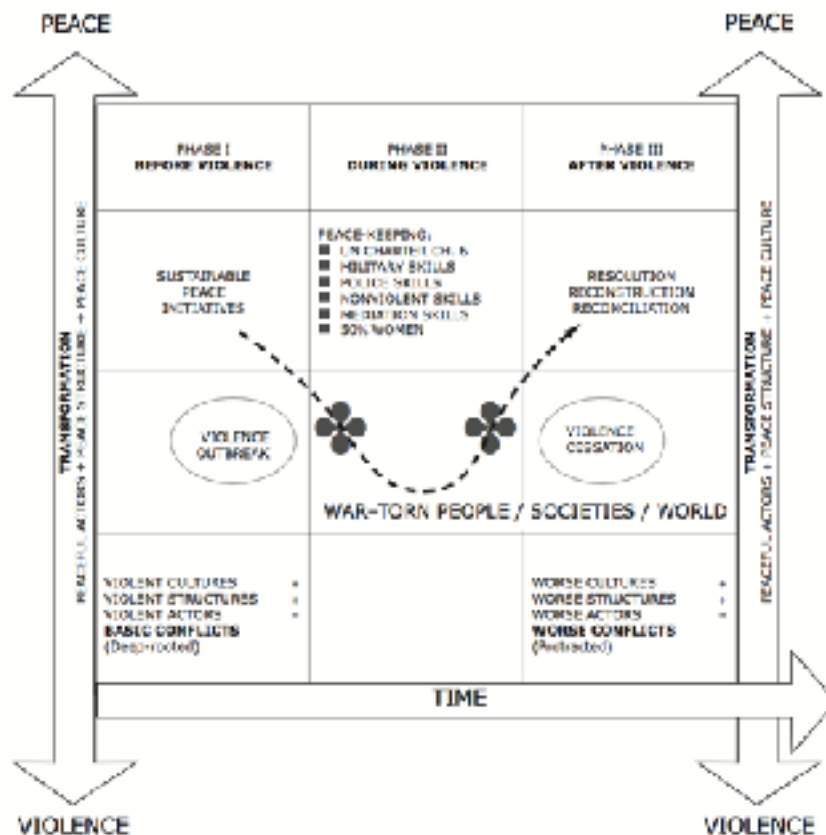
PEACE

PEACE

PHASE I
BEFORE VIOLENCE

PHASE II
DURING VIOLENCE

PHASE III
AFTER VIOLENCE

SUSTAINABLE PEACE INITIATIVES

PEACE-KEEPING:
UN CHARTER CH. 6
MILITARY SKILLS
POLICE SKILLS
NONVIOLENT SKILLS
MEDIATION SKILLS
50% WOMEN

RESOLUTION
RECONSTRUCTION
RECONCILIATION

VIOLENCE OUTBREAK

VIOLENCE CESSATION

WAR-TORN PEOPLE / SOCIETIES / WORLD

VIOLENT CULTURES +
VIOLENT STRUCTURES +
VIOLENT ACTORS =
BASIC CONFLICTS
(Deep-rooted)

WORSE CULTURES +
WORSE STRUCTURES +
WORSE ACTORS =
WORSE CONFLICTS
(Protracted)

TIME

TRANSFORMATION
PEACEFUL ACTORS + PEACE STRUCTURE + PEACE CULTURE

TRANSFORMATION
PEACEFUL ACTORS + PEACE STRUCTURE + PEACE CULTURE

VIOLENCE

VIOLENCE